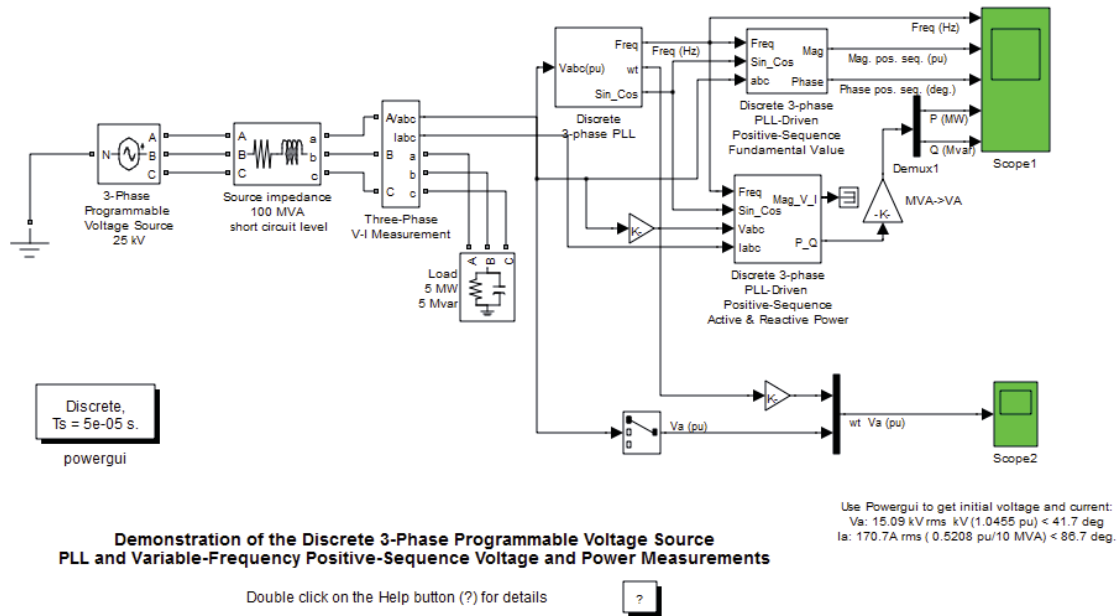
3-Phase Programmable Voltage Source 25 kV

N A B C

A B C a b c

Source impedance 100 MVA short circuit level

Vabc Iabc A B C a b c

Three-Phase V-I Measurement

A B C

Load 5 MW 5 Mvar

Vabc(pu) Freq wt Sin_Cos

Discrete 3-phase PLL

Freq (Hz)

Freq Sin_Cos abc Mag Phase

Discrete 3-phase PLL-Driven Positive-Sequence Fundamental Value

Freq (Hz)

Mag. pos. seq. (pu)

Phase pos. seq. (deg.)

P (MW)

Q (Mvar)

Demux1

Scope1

Freq Sin_Cos Vabc Iabc Mag_V_I P_Q

-K-

-K-

MVA->VA

Discrete 3-phase PLL-Driven Positive-Sequence Active & Reactive Power

-K-

Va (pu)

wt Va (pu)

Scope2

Discrete, Ts = 5e-05 s.

powergui

Use Powergui to get initial voltage and current:
Va: 15.09 kV rms kV (1.0455 pu) < 41.7 deg
Ia: 170.7A rms ( 0.5208 pu/10 MVA) < 86.7 deg.

Demonstration of the Discrete 3-Phase Programmable Voltage Source
PLL and Variable-Frequency Positive-Sequence Voltage and Power Measurements

Double click on the Help button (?) for details

?